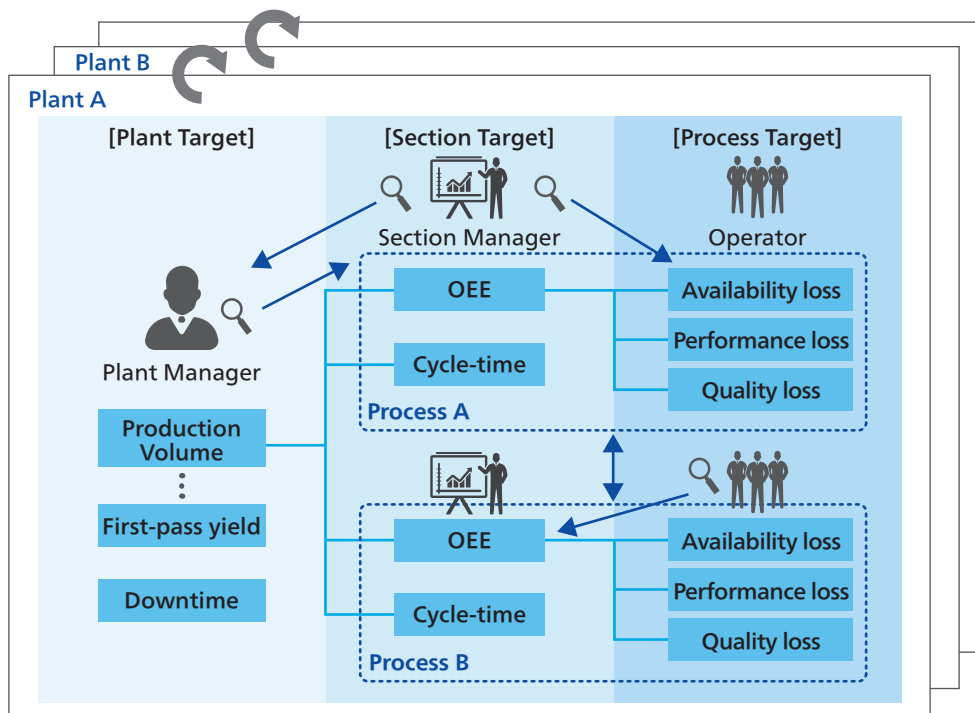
Plant B

Plant A

[Plant Target]

[Section Target]

[Process Target]

Section Manager

Operator

Plant Manager

OEE

Availability loss

Performance loss

Cycle-time

Quality loss

Process A

Production Volume

⋮

First-pass yield

Downtime

OEE

Availability loss

Performance loss

Cycle-time

Quality loss

Process B